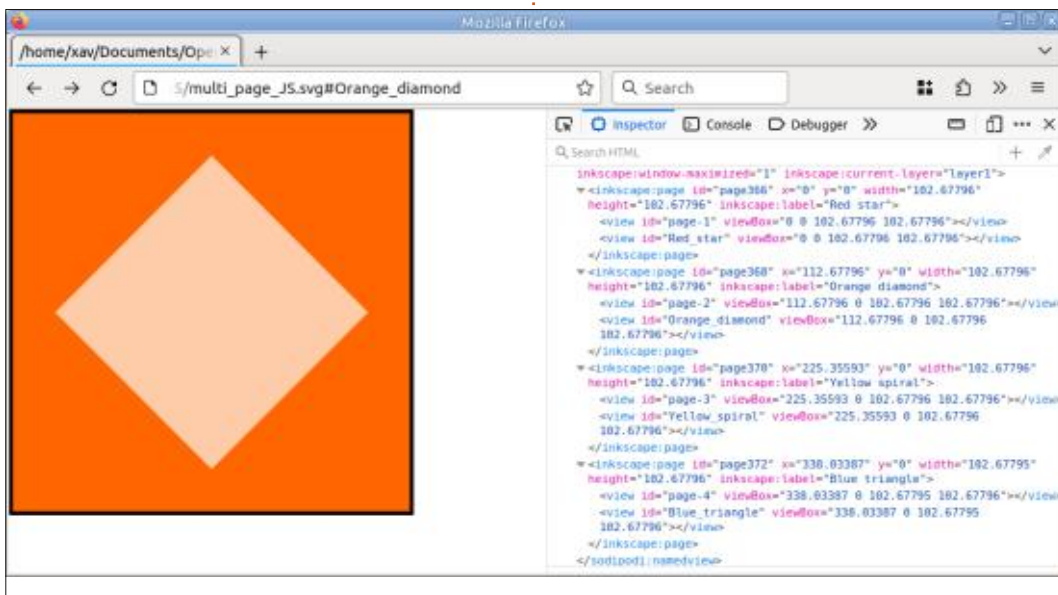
Mozilla Firefox

/home/xav/Documents/Ope ×
+

S/multi_page_JS.svg#Orange_diamond

Search

Inspector
Console
Debugger

Search HTML

inkscape:window-maximized="1" inkscape:current-layer="layer1">
<inkscape:page id="page366" x="0" y="0" width="102.67796" height="102.67796" inkscape:label="Red star">
<view id="page-1" viewBox="0 0 102.67796 102.67796"></view>
<view id="Red_star" viewBox="0 0 102.67796 102.67796"></view>
</inkscape:page>
<inkscape:page id="page368" x="112.67796" y="0" width="102.67796" height="102.67796" inkscape:label="Orange diamond">
<view id="page-2" viewBox="112.67796 0 102.67796 102.67796"></view>
<view id="Orange_diamond" viewBox="112.67796 0 102.67796 102.67796"></view>
</inkscape:page>
<inkscape:page id="page370" x="225.35593" y="0" width="102.67796" height="102.67796" inkscape:label="Yellow spiral">
<view id="page-3" viewBox="225.35593 0 102.67796 102.67796"></view>
<view id="Yellow_spiral" viewBox="225.35593 0 102.67796 102.67796"></view>
</inkscape:page>
<inkscape:page id="page372" x="338.03387" y="0" width="102.67795" height="102.67796" inkscape:label="Blue triangle">
<view id="page-4" viewBox="338.03387 0 102.67795 102.67796"></view>
<view id="Blue_triangle" viewBox="338.03387 0 102.67795 102.67796"></view>
</inkscape:page>
</sodipodi:namedview>